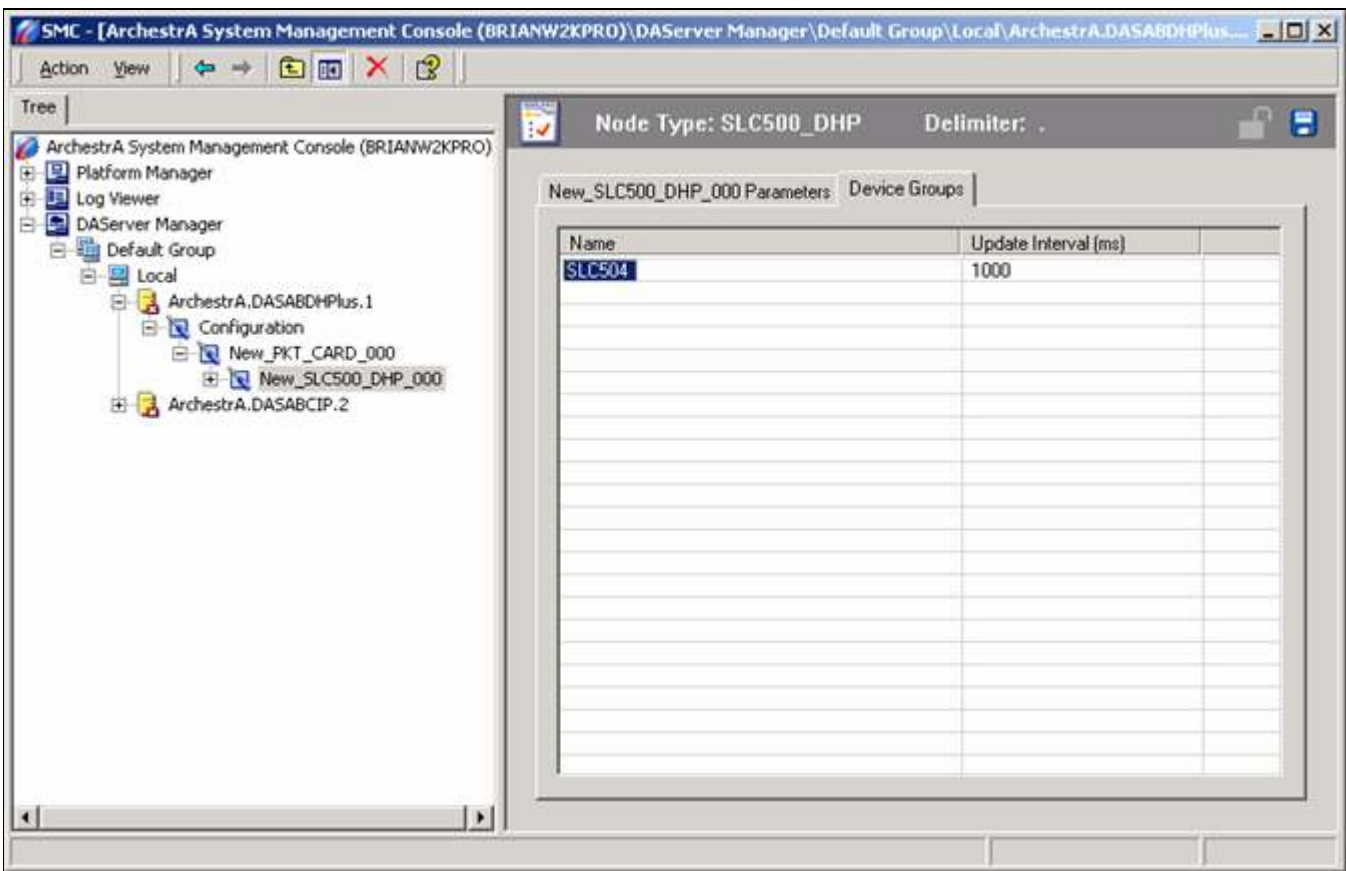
SMC - [ArchestrA System Management Console (BRIANW2KPRO)\DAServer Manager\Default Group\Local\ArchestrA.DASABDHPlus...

Action View

Tree

ArchestrA System Management Console (BRIANW2KPRO)
Platform Manager
Log Viewer
DAServer Manager
Default Group
Local
ArchestrA.DASABDHPlus.1
Configuration
New_PKT_CARD_000
New_SLC500_DHP_000
ArchestrA.DASABCIP.2

Node Type: SLC500_DHP Delimiter: .

New_SLC500_DHP_000 Parameters | Device Groups

| Name | Update Interval (ms) |
|---|---|
| SLC504 | 1000 |